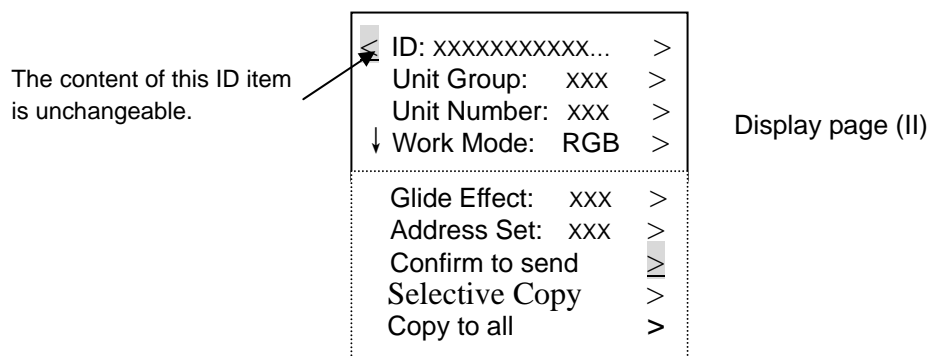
The content of this ID item is unchangeable.

< ID: xxxxxxxxxxx... >
Unit Group: xxx >
Unit Number: xxx >
↓ Work Mode: RGB >

Glide Effect: xxx >
Address Set: xxx >
Confirm to send >
Selective Copy >
Copy to all >

Display page (II)